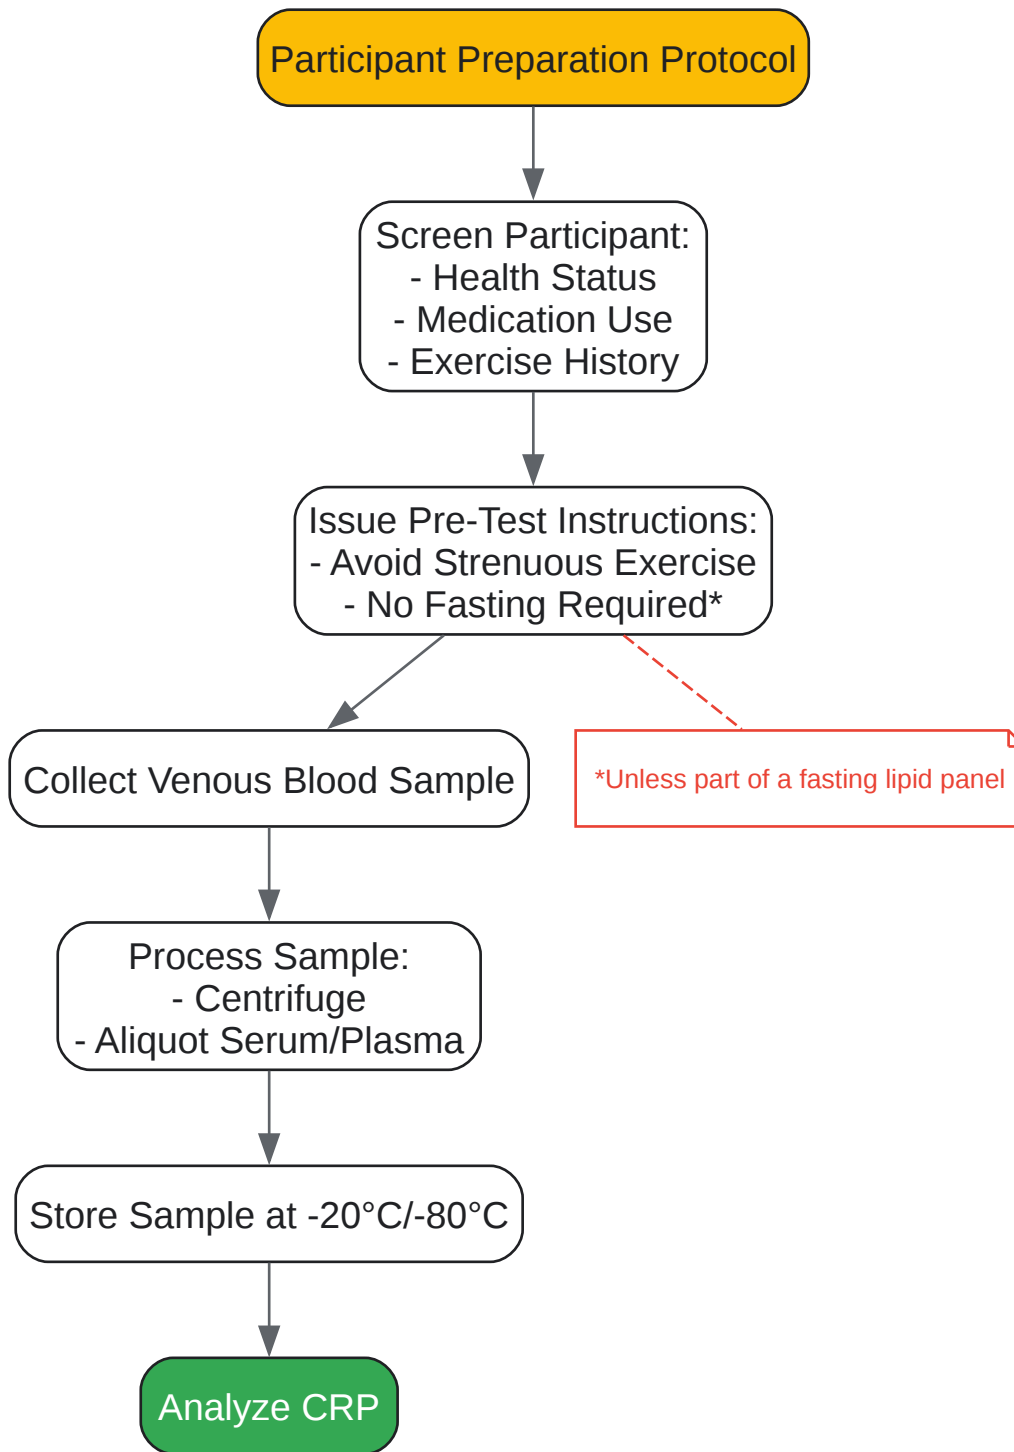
Participant Preparation Protocol

Screen Participant:
- Health Status
- Medication Use
- Exercise History

Issue Pre-Test Instructions:
- Avoid Strenuous Exercise
- No Fasting Required*

Collect Venous Blood Sample

*Unless part of a fasting lipid panel

Process Sample:
- Centrifuge
- Aliquot Serum/Plasma

Store Sample at -20°C/-80°C

Analyze CRP